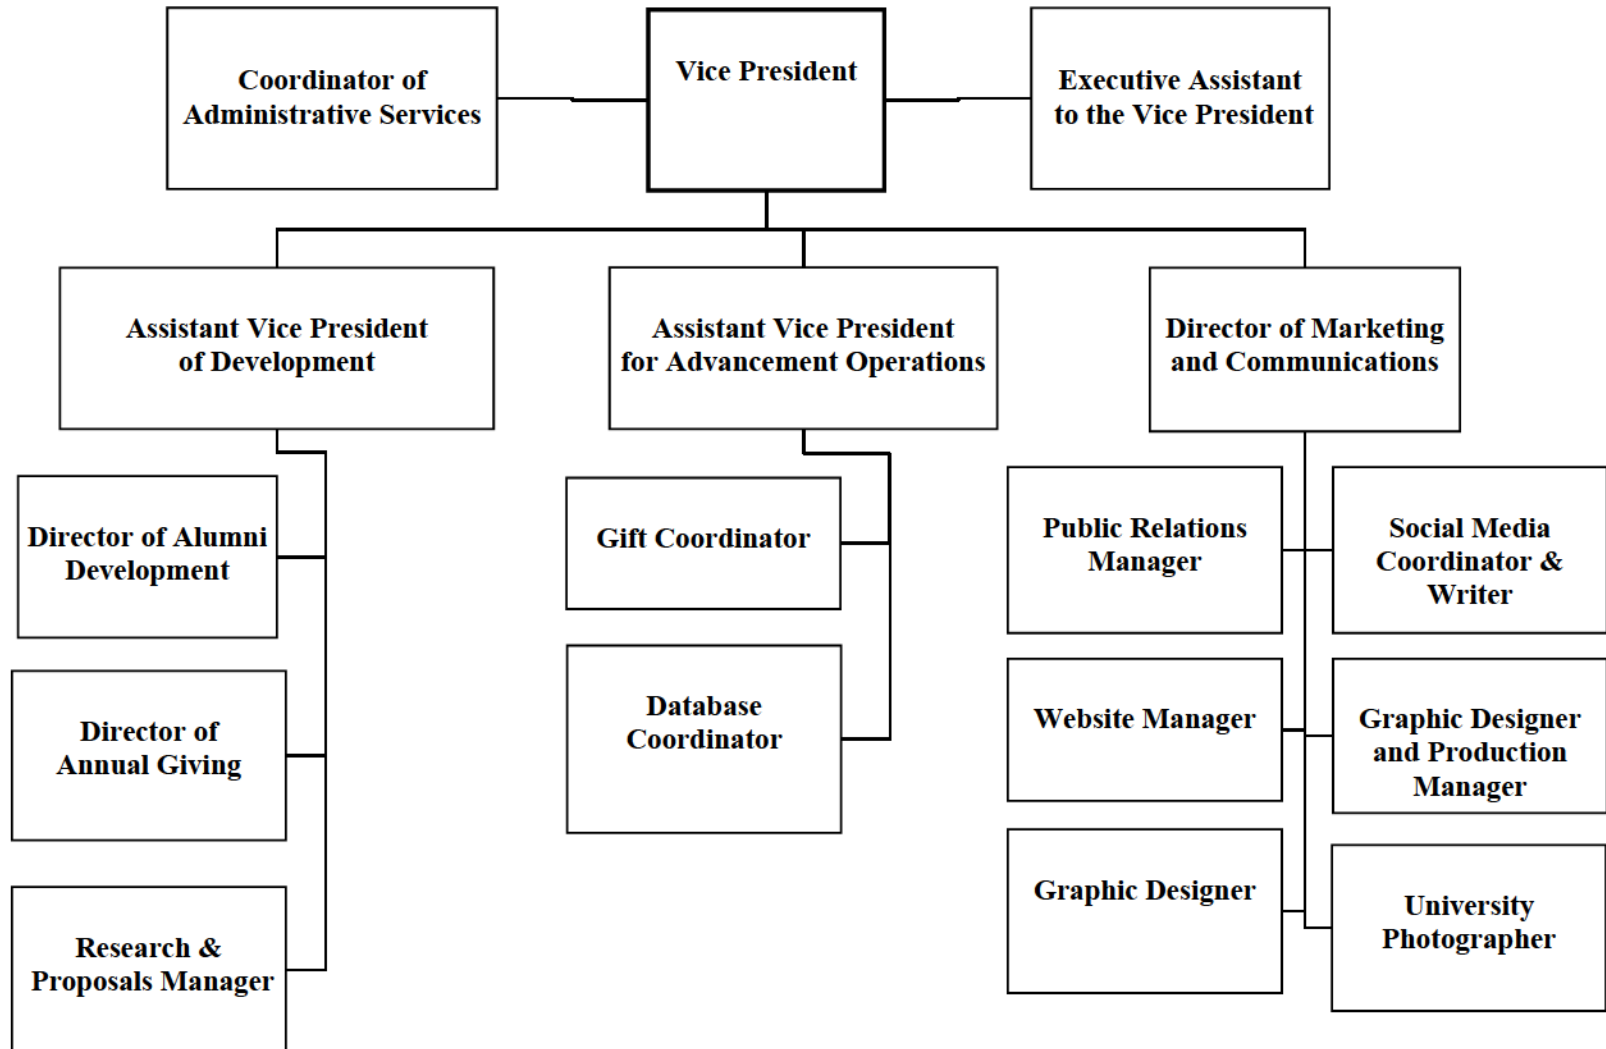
Coordinator of Administrative Services

Vice President

Executive Assistant to the Vice President

Assistant Vice President of Development

Assistant Vice President for Advancement Operations

Director of Marketing and Communications

Director of Alumni Development

Director of Annual Giving

Research & Proposals Manager

Gift Coordinator

Database Coordinator

Public Relations Manager

Social Media Coordinator & Writer

Website Manager

Graphic Designer and Production Manager

Graphic Designer

University Photographer